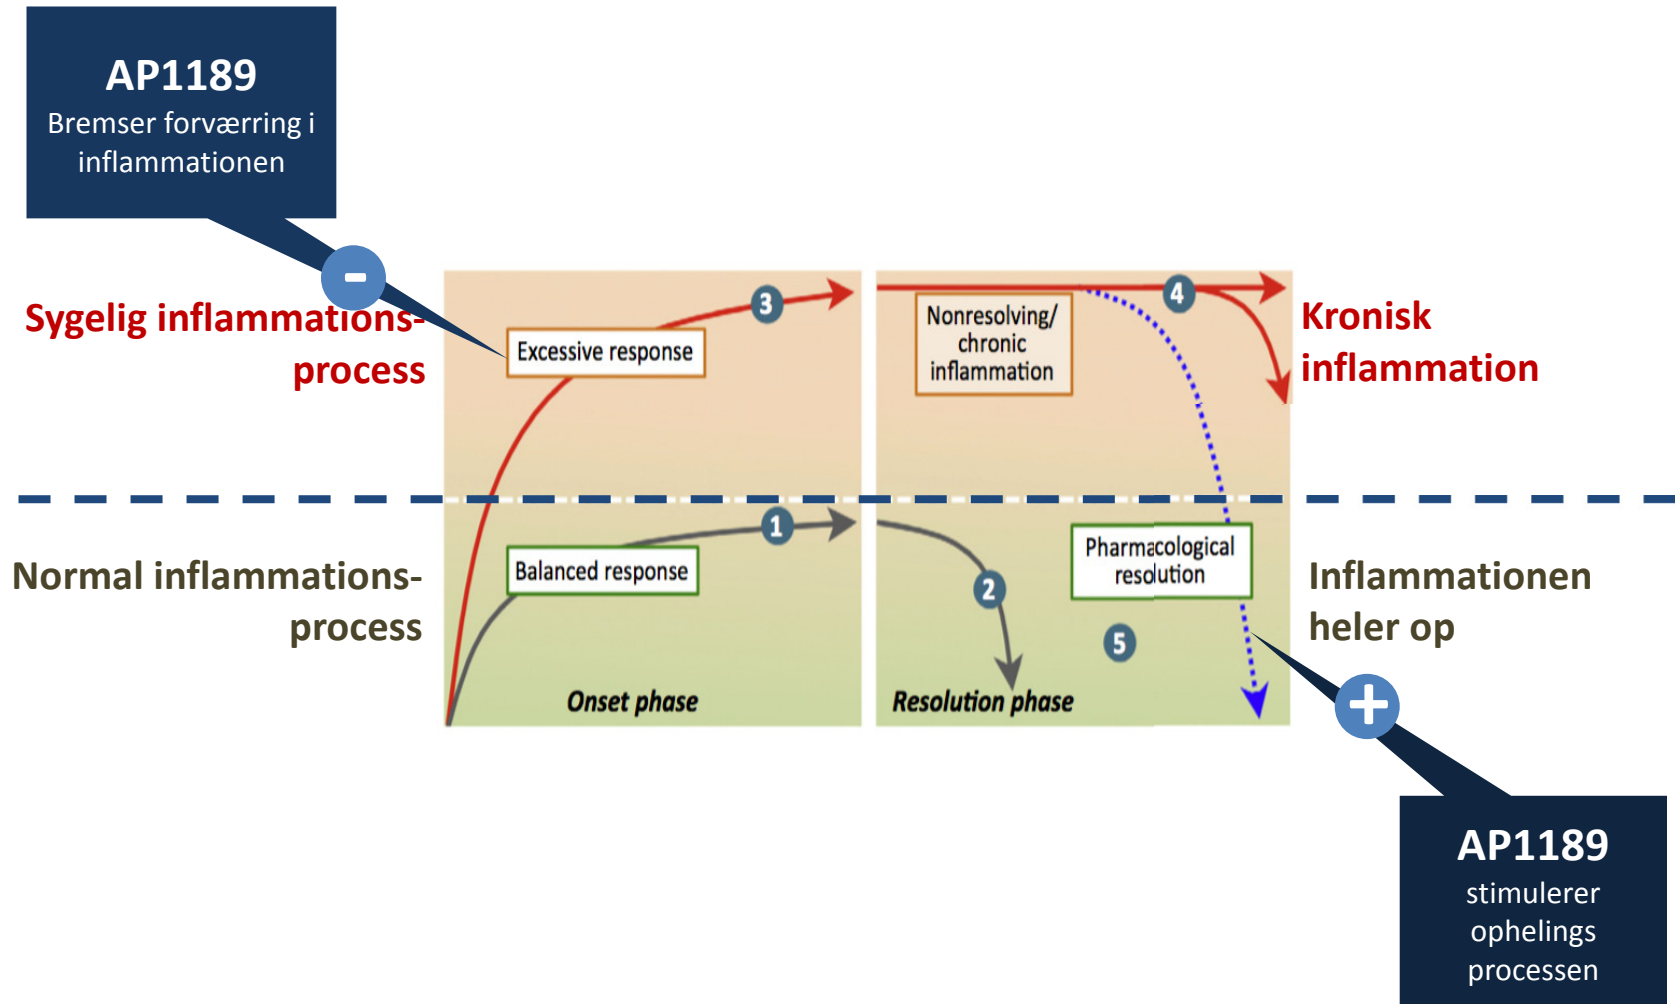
AP1189
Bremser forværring i inflammationen

-

Sygelig inflammations-process

3

Excessive response

Nonresolving/ chronic inflammation

4

Kronisk inflammation

Normal inflammations-process

1

Balanced response

2

Pharmacological resolution

5

Inflammationen heler op

Onset phase

Resolution phase

+

AP1189
stimulerer ophelings processen